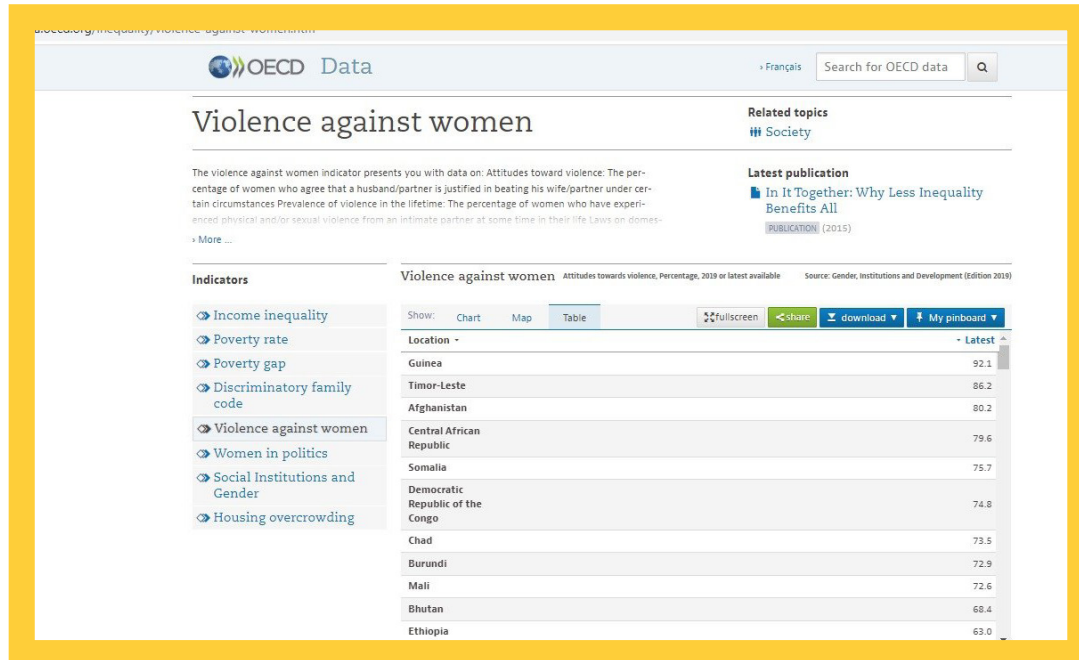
OECD Data

› Français

Search for OECD data

Violence against women

The violence against women indicator presents you with data on: Attitudes toward violence: The percentage of women who agree that a husband/partner is justified in beating his wife/partner under certain circumstances Prevalence of violence in the lifetime: The percentage of women who have experienced physical and/or sexual violence from an intimate partner at some time in their life Laws on domes-

› More ...

Related topics
Society

Latest publication
In It Together: Why Less Inequality Benefits All
PUBLICATION (2015)

Indicators

Income inequality
Poverty rate
Poverty gap
Discriminatory family code
Violence against women
Women in politics
Social Institutions and Gender
Housing overcrowding

Violence against women Attitudes towards violence, Percentage, 2019 or latest available Source: Gender, Institutions and Development (Edition 2019)

Show: Chart Map Table

fullscreen share download My pinboard

| Location | Latest |
|---|---|
| Guinea | 92.1 |
| Timor-Leste | 86.2 |
| Afghanistan | 80.2 |
| Central African Republic | 79.6 |
| Somalia | 75.7 |
| Democratic Republic of the Congo | 74.8 |
| Chad | 73.5 |
| Burundi | 72.9 |
| Mali | 72.6 |
| Bhutan | 68.4 |
| Ethiopia | 63.0 |